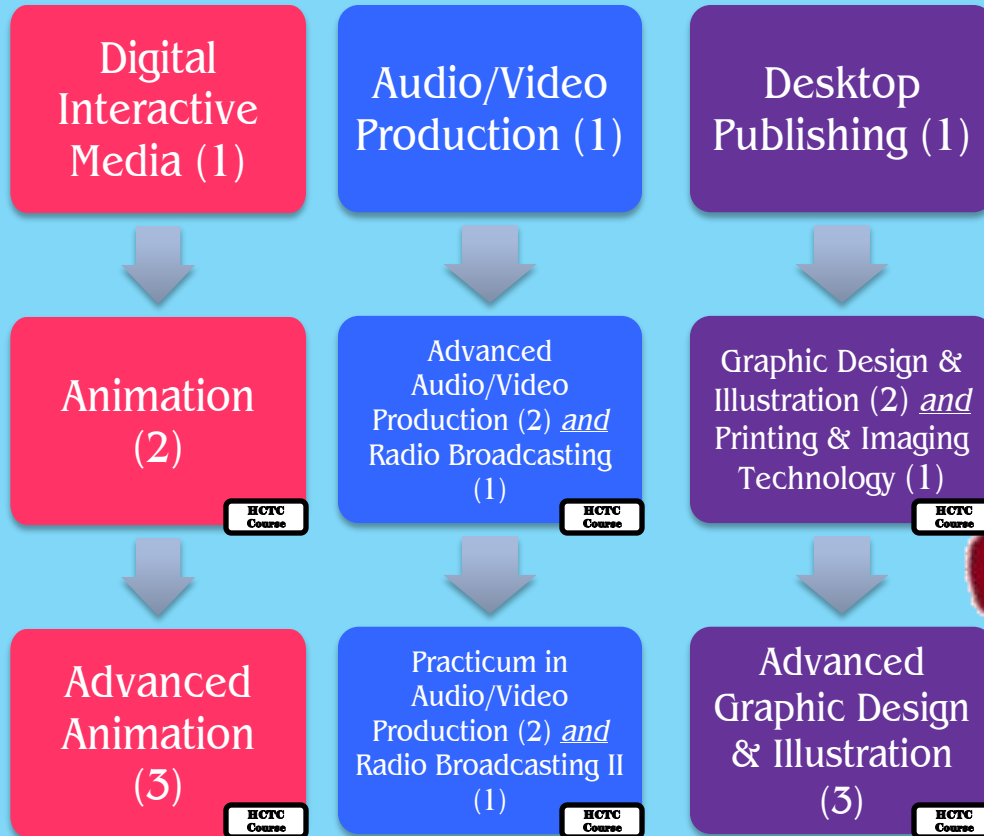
Digital Interactive Media (1)

Audio/Video Production (1)

Desktop Publishing (1)

Animation (2)

HCTC Course

Advanced Audio/Video Production (2) *and* Radio Broadcasting (1)

HCTC Course

Graphic Design & Illustration (2) *and* Printing & Imaging Technology (1)

HCTC Course

Advanced Animation (3)

HCTC Course

Practicum in Audio/Video Production (2) *and* Radio Broadcasting II (1)

HCTC Course

Advanced Graphic Design & Illustration (3)

HCTC Course